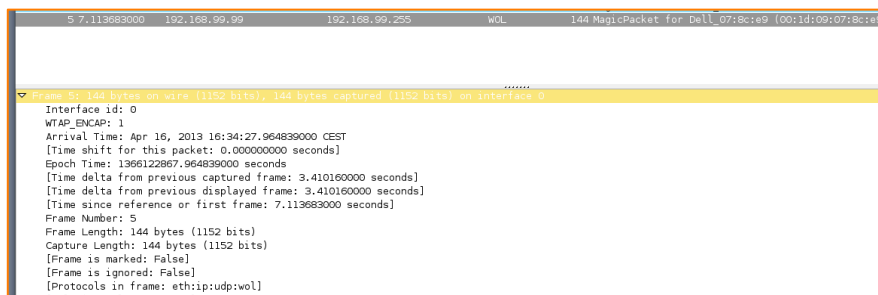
5 7.113683000 192.168.99.99 192.168.99.255 WOL 144 MagicPacket for Dell_07:8c:e9 (00:1d:09:07:8c:e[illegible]

Frame 5: 144 bytes on wire (1152 bits), 144 bytes captured (1152 bits) on interface 0
Interface id: 0
WTAP_ENCAP: 1
Arrival Time: Apr 16, 2013 16:34:27.964839000 CEST
[Time shift for this packet: 0.000000000 seconds]
Epoch Time: 1366122867.964839000 seconds
[Time delta from previous captured frame: 3.410160000 seconds]
[Time delta from previous displayed frame: 3.410160000 seconds]
[Time since reference or first frame: 7.113683000 seconds]
Frame Number: 5
Frame Length: 144 bytes (1152 bits)
Capture Length: 144 bytes (1152 bits)
[Frame is marked: False]
[Frame is ignored: False]
[Protocols in frame: eth:ip:udp:wol]